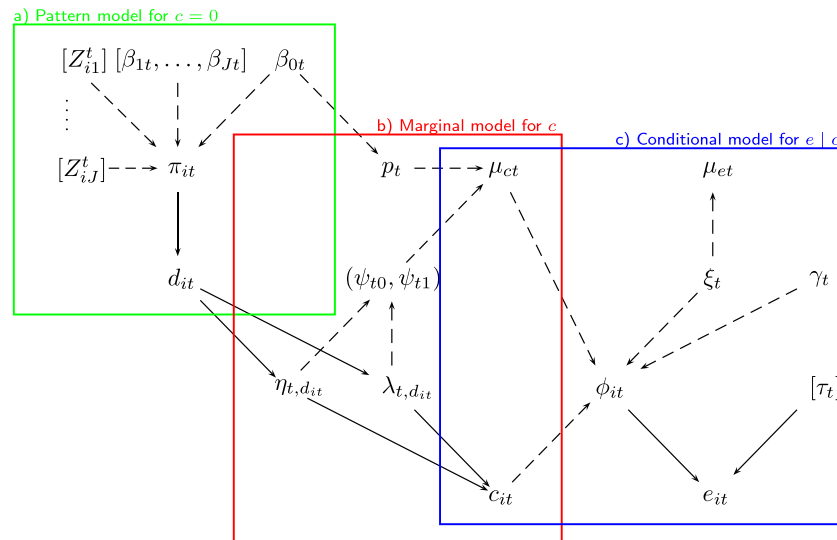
a) Pattern model for $c = 0$

$[Z_{i1}^t]$ $[\beta_{1t}, \ldots, \beta_{Jt}]$ $\beta_{0t}$

$\vdots$

$[Z_{iJ}^t]$ $\pi_{it}$

$d_{it}$

b) Marginal model for $c$

$p_t$ $\mu_{ct}$

$(\psi_{t0}, \psi_{t1})$

$\eta_{t,d_{it}}$ $\lambda_{t,d_{it}}$

$c_{it}$

c) Conditional model for $e \mid c$

$\mu_{et}$

$\xi_t$ $\gamma_t$

$\phi_{it}$ $[\tau_t$

$e_{it}$